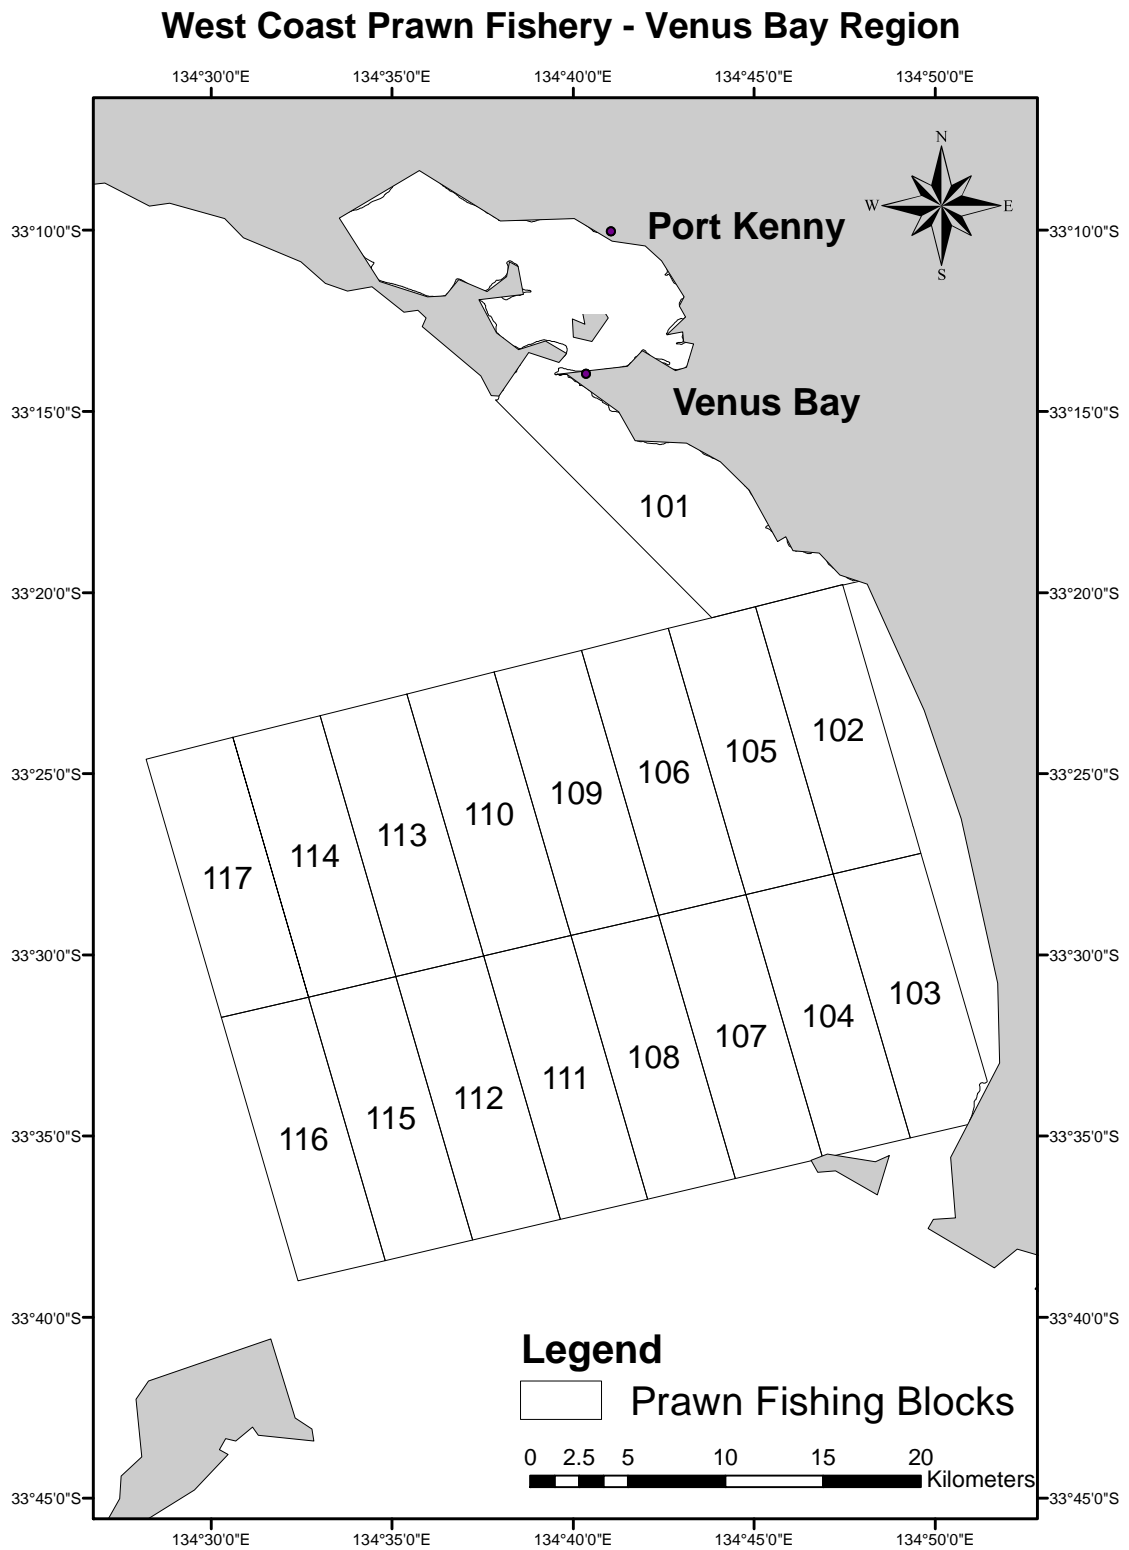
West Coast Prawn Fishery - Venus Bay Region

134°30'0"E 134°35'0"E 134°40'0"E 134°45'0"E 134°50'0"E

N
W E
S

Port Kenny

Venus Bay

33°10'0"S
33°15'0"S
33°20'0"S
33°25'0"S
33°30'0"S
33°35'0"S
33°40'0"S
33°45'0"S

33°10'0"S
33°15'0"S
33°20'0"S
33°25'0"S
33°30'0"S
33°35'0"S
33°40'0"S
33°45'0"S

101

102
105
106
109
110
113
114
117

103
104
107
108
111
112
115
116

Legend

Prawn Fishing Blocks

0 2.5 5 10 15 20
Kilometers

134°30'0"E 134°35'0"E 134°40'0"E 134°45'0"E 134°50'0"E